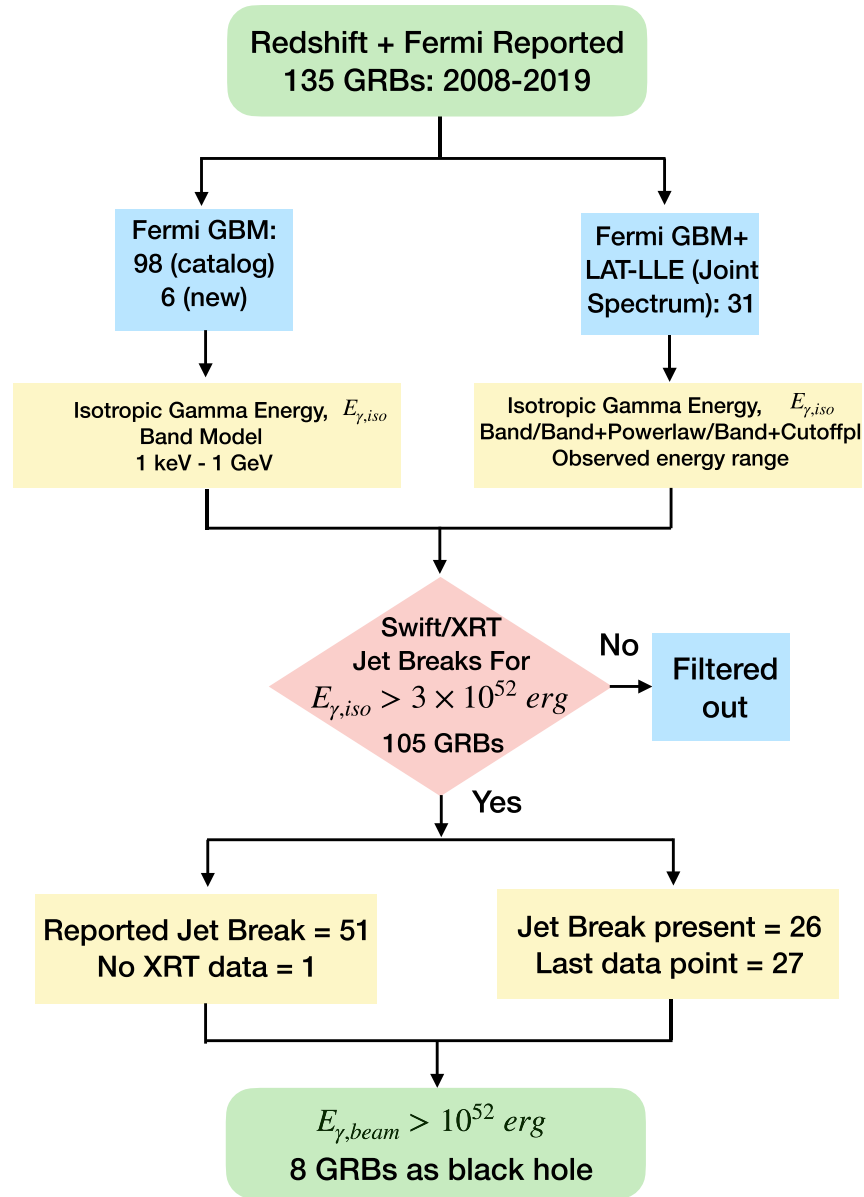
Redshift + Fermi Reported
135 GRBs: 2008-2019

Fermi GBM:
98 (catalog)
6 (new)

Fermi GBM+
LAT-LLE (Joint Spectrum): 31

Isotropic Gamma Energy, $E_{\gamma,iso}$
Band Model
1 keV - 1 GeV

Isotropic Gamma Energy, $E_{\gamma,iso}$
Band/Band+Powerlaw/Band+Cutoffpl
Observed energy range

Swift/XRT
Jet Breaks For
$E_{\gamma,iso} > 3 \times 10^{52}\ erg$
105 GRBs

No

Filtered out

Yes

Reported Jet Break = 51
No XRT data = 1

Jet Break present = 26
Last data point = 27

$E_{\gamma,beam} > 10^{52}\ erg$
8 GRBs as black hole